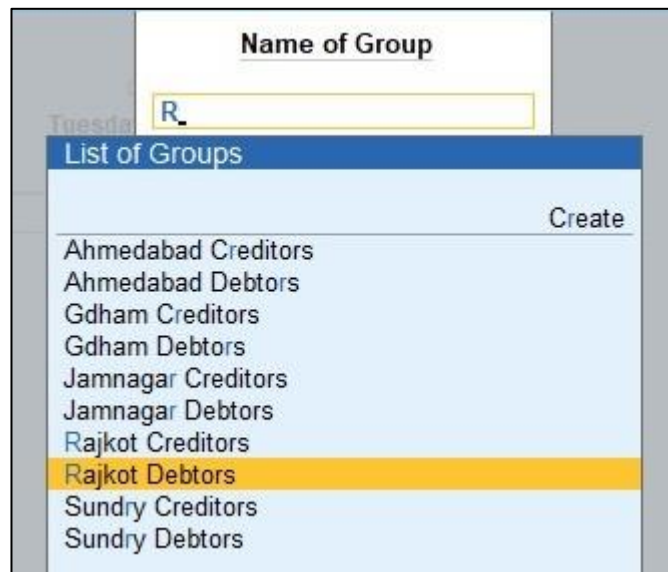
Name of Group

R_

Tuesda

List of Groups

Create

Ahmedabad Creditors
Ahmedabad Debtors
Gdham Creditors
Gdham Debtors
Jamnagar Creditors
Jamnagar Debtors
Rajkot Creditors
Rajkot Debtors
Sundry Creditors
Sundry Debtors